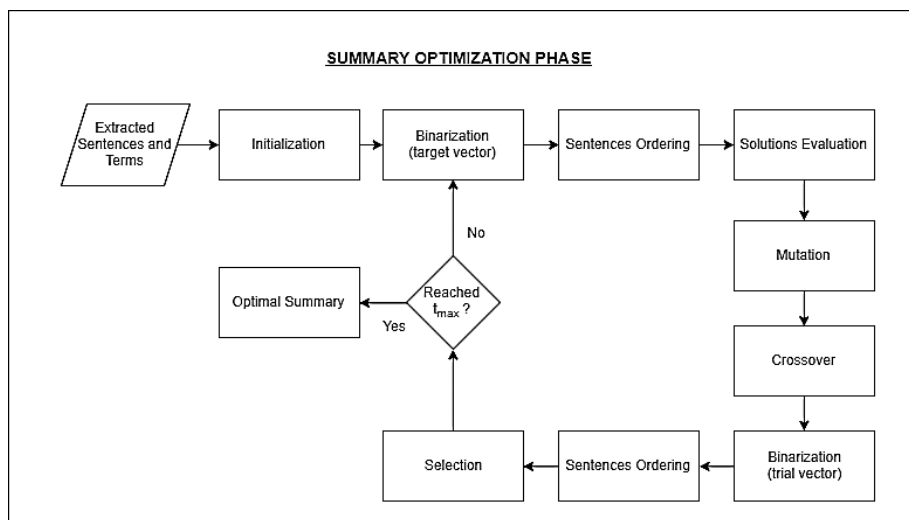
SUMMARY OPTIMIZATION PHASE

Extracted Sentences and Terms

Initialization

Binarization (target vector)

Sentences Ordering

Solutions Evaluation

Mutation

Crossover

Binarization (trial vector)

Sentences Ordering

Selection

Reached $t_{max}$ ?

No

Yes

Optimal Summary